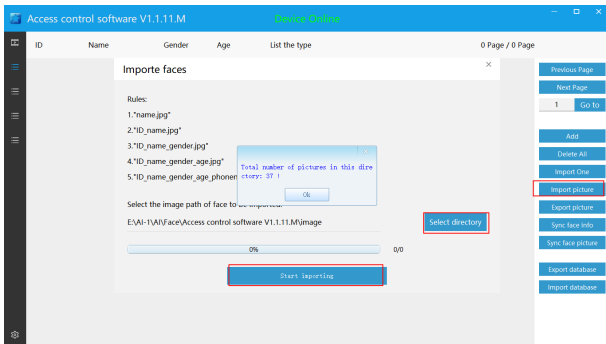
Access control software V1.1.11.M

Device Online

ID Name Gender Age List the type

0 Page / 0 Page

Importe faces

Rules:

1."name.jpg"

2."ID_name.jpg"

3."ID_name_gender.jpg"

4."ID_name_gender_age.jpg"

5."ID_name_gender_age_phonen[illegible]

Total number of pictures in this directory: 37 !

Ok

Select the image path of face to be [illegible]

E:\AI-1\AI\Face\Access control software V1.1.11.M\image

Select directory

0%

0/0

Start importing

Previous Page

Next Page

1

Go to

Add

Delete All

Import One

Import picture

Export picture

Sync face info

Sync face picture

Export database

Import database